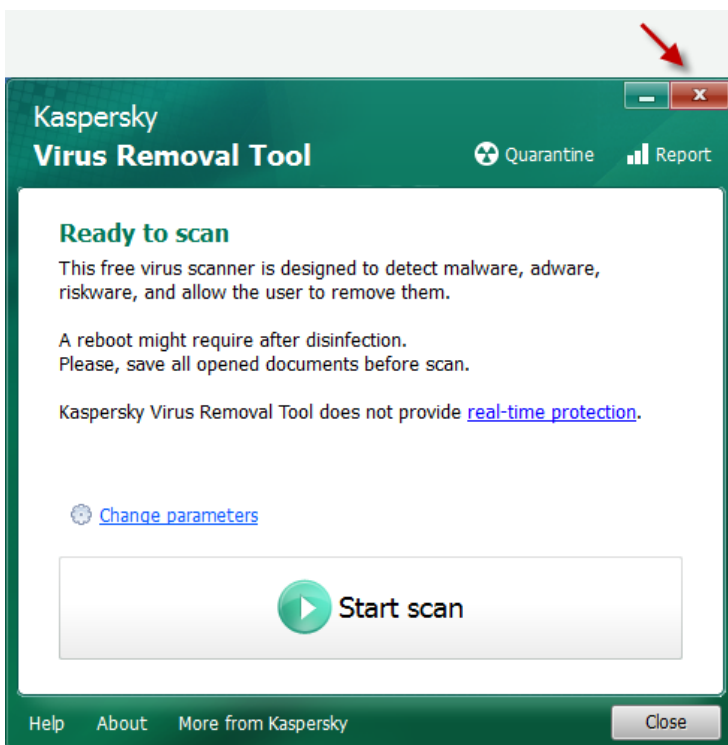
Kaspersky
Virus Removal Tool

Quarantine Report

Ready to scan

This free virus scanner is designed to detect malware, adware, riskware, and allow the user to remove them.

A reboot might require after disinfection.
Please, save all opened documents before scan.

Kaspersky Virus Removal Tool does not provide real-time protection.

Change parameters

Start scan

Help About More from Kaspersky Close